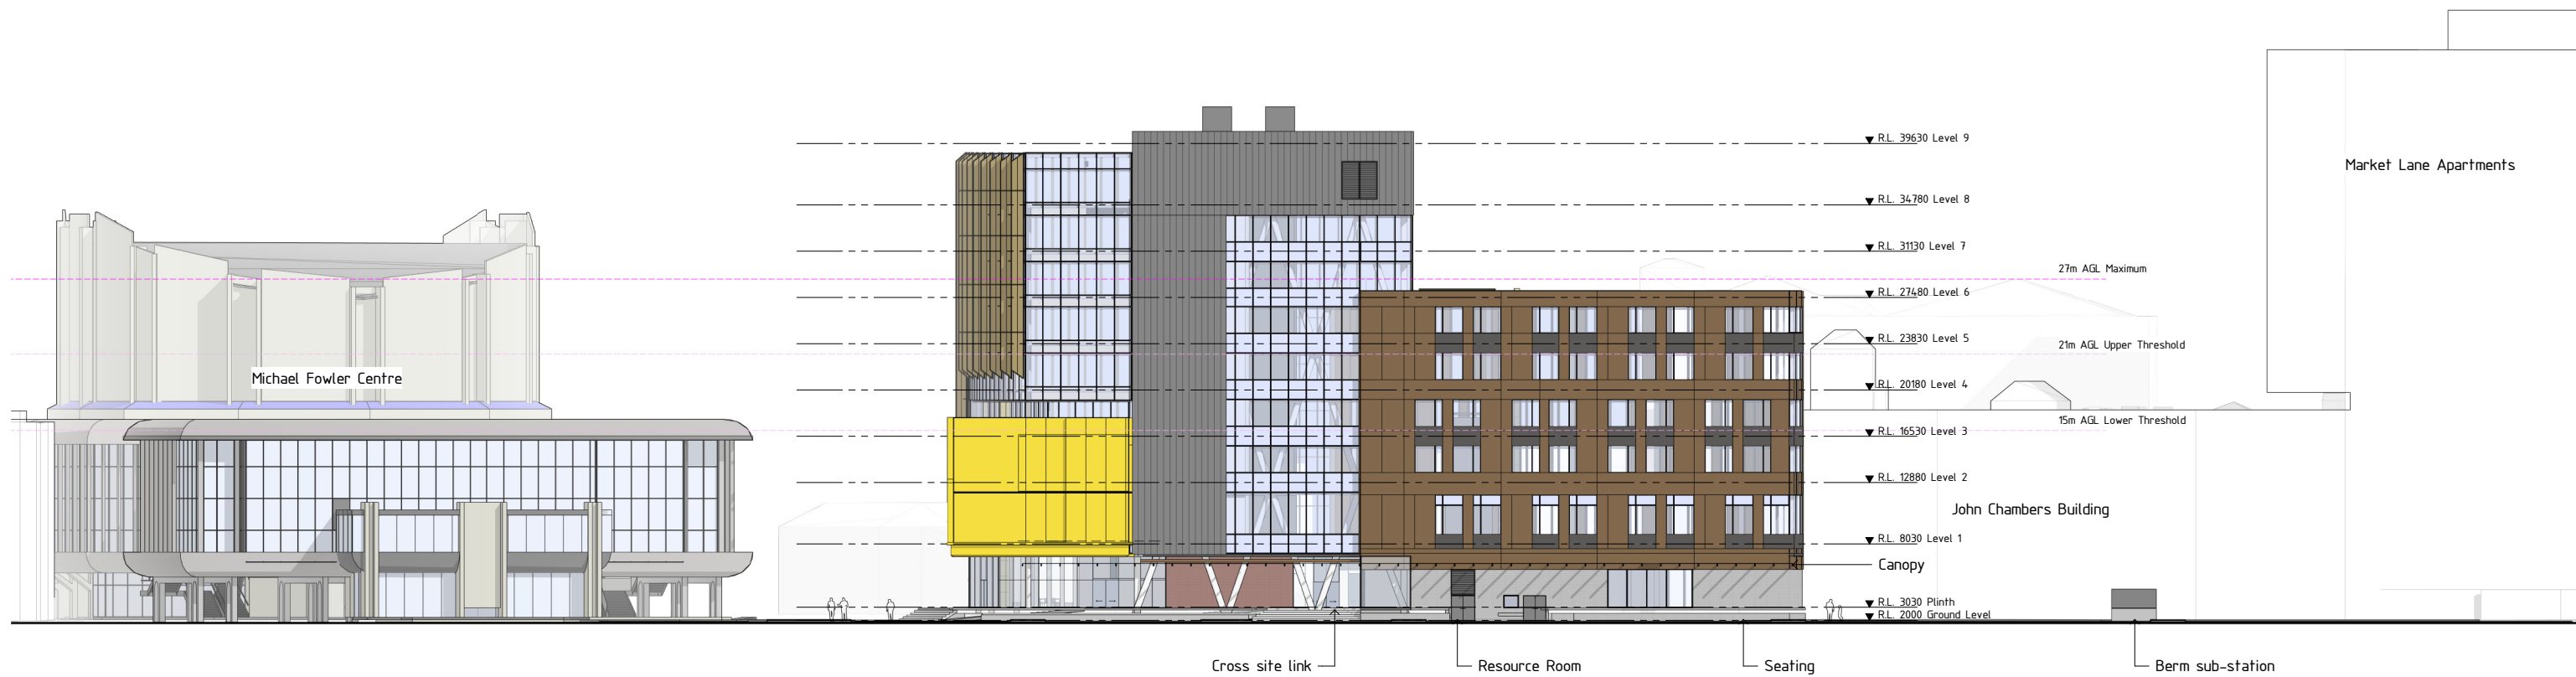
Market Lane Apartments

R.L. 39630 Level 9
R.L. 34780 Level 8
R.L. 31130 Level 7
27m AGL Maximum
R.L. 27480 Level 6
R.L. 23830 Level 5
21m AGL Upper Threshold
R.L. 20180 Level 4
15m AGL Lower Threshold
R.L. 16530 Level 3
R.L. 12880 Level 2
R.L. 8030 Level 1
R.L. 3030 Plinth
R.L. 2000 Ground Level

Michael Fowler Centre

John Chambers Building

Canopy

Cross site link
Resource Room
Seating
Berm sub-station